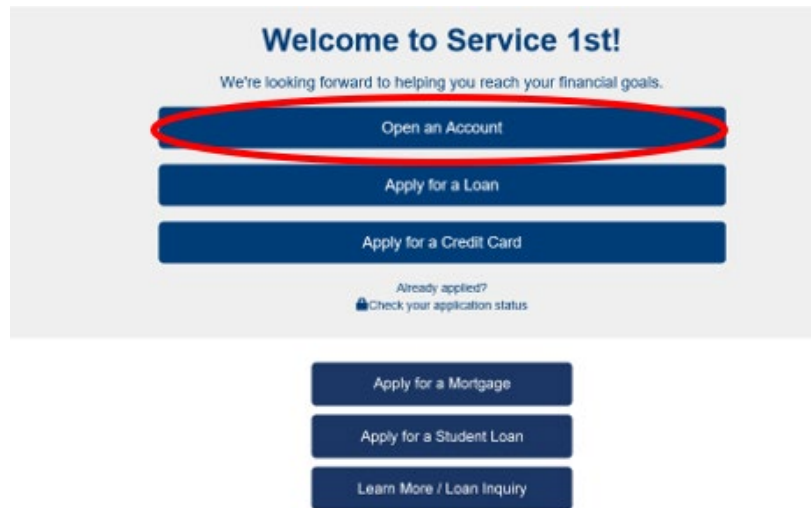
Welcome to Service 1st!

We're looking forward to helping you reach your financial goals.

Open an Account

Apply for a Loan

Apply for a Credit Card

Already applied?
Check your application status

Apply for a Mortgage

Apply for a Student Loan

Learn More / Loan Inquiry